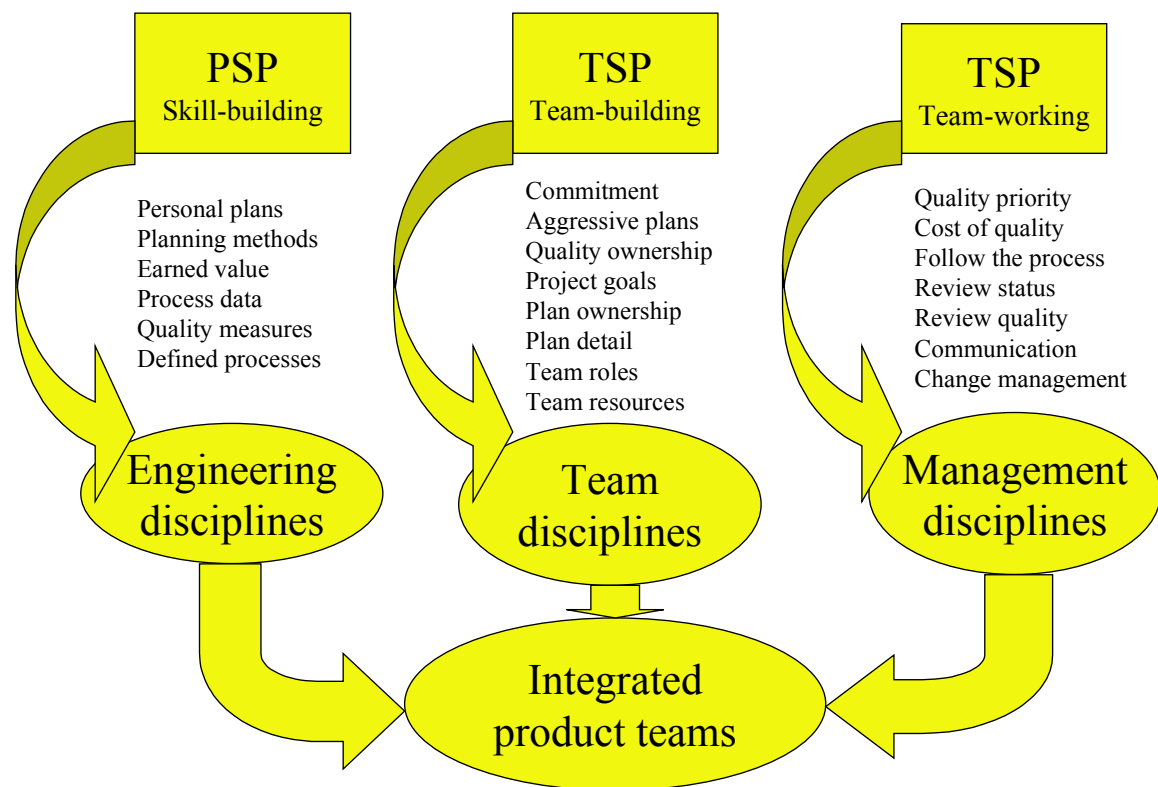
PSP
Skill-building

Personal plans
Planning methods
Earned value
Process data
Quality measures
Defined processes

Engineering disciplines

TSP
Team-building

Commitment
Aggressive plans
Quality ownership
Project goals
Plan ownership
Plan detail
Team roles
Team resources

Team disciplines

TSP
Team-working

Quality priority
Cost of quality
Follow the process
Review status
Review quality
Communication
Change management

Management disciplines

Integrated product teams